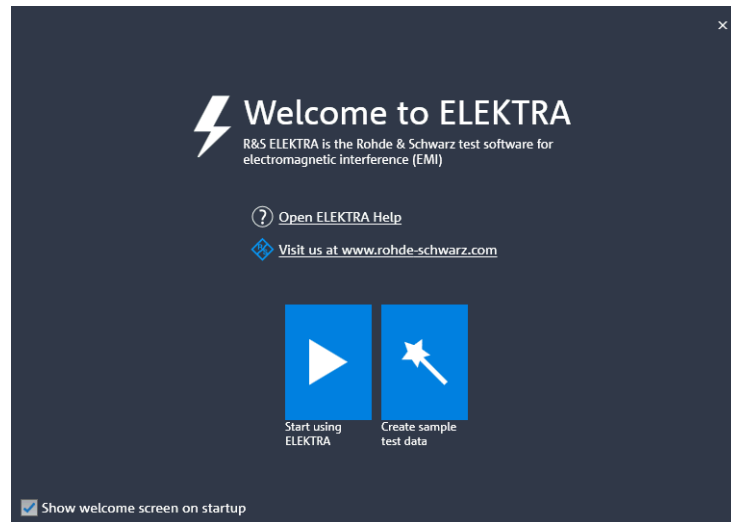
×

Welcome to ELEKTRA

R&S ELEKTRA is the Rohde & Schwarz test software for electromagnetic interference (EMI)

Open ELEKTRA Help

Visit us at www.rohde-schwarz.com

Start using ELEKTRA

Create sample test data

Show welcome screen on startup